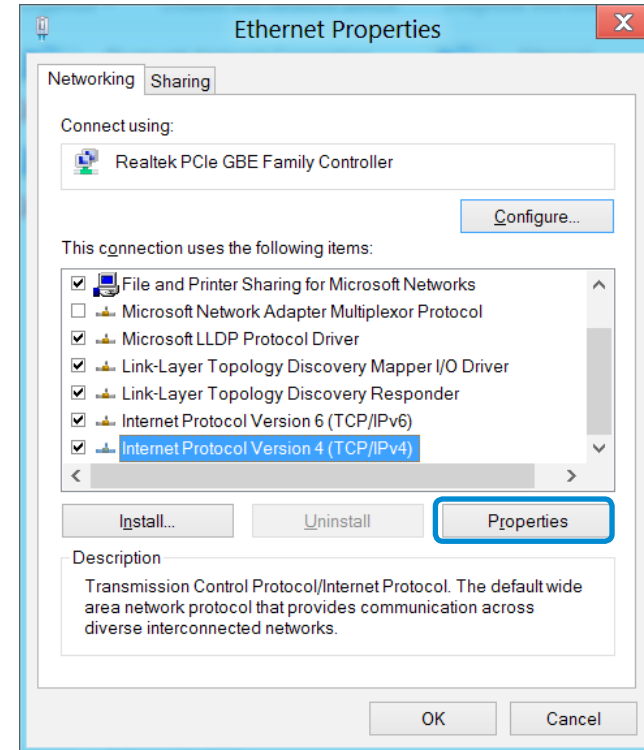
Ethernet Properties

Networking | Sharing

Connect using:

Realtek PCIe GBE Family Controller

Configure...

This connection uses the following items:

File and Printer Sharing for Microsoft Networks
Microsoft Network Adapter Multiplexor Protocol
Microsoft LLDP Protocol Driver
Link-Layer Topology Discovery Mapper I/O Driver
Link-Layer Topology Discovery Responder
Internet Protocol Version 6 (TCP/IPv6)
Internet Protocol Version 4 (TCP/IPv4)

Install... | Uninstall | Properties

Description

Transmission Control Protocol/Internet Protocol. The default wide area network protocol that provides communication across diverse interconnected networks.

OK | Cancel